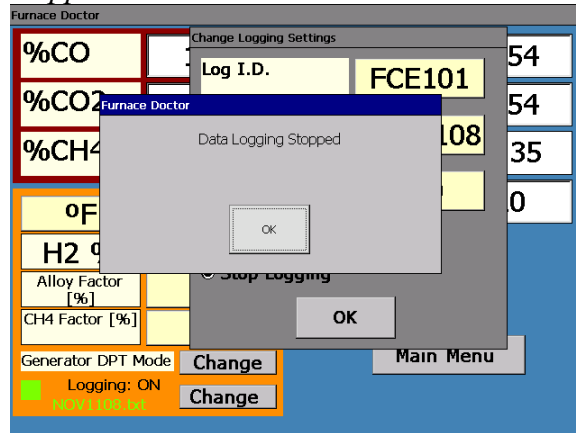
Furnace Doctor

%CO

%CO2

%CH4

°F

H2 %

Alloy Factor [%]

CH4 Factor [%]

Generator DPT Mode

Change

Logging: ON

NOV1108.txt

Change

54

54

35

0

Main Menu

Change Logging Settings

Log I.D.

FCE101

108

Stop Logging

OK

Furnace Doctor

Data Logging Stopped

OK